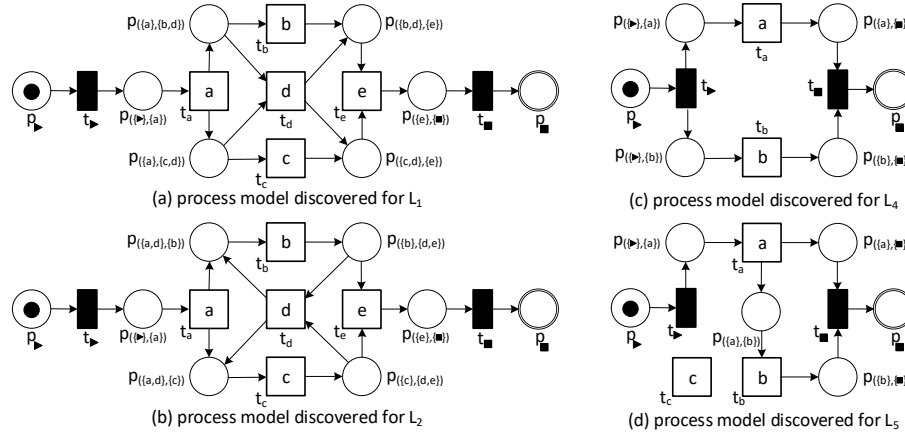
$p_{(\{a\},\{b,d\})}$ b $p_{(\{b,d\},\{e\})}$
$t_b$
$p_\blacktriangleright$ $t_\blacktriangleright$ $p_{(\{\blacktriangleright\},\{a\})}$ a d e $p_{(\{e\},\{\blacksquare\})}$ $t_\blacksquare$ $p_\blacksquare$
$t_a$ $t_d$ $t_e$
$p_{(\{a\},\{c,d\})}$ c $p_{(\{c,d\},\{e\})}$
$t_c$
(a) process model discovered for $L_1$

$p_{(\{a,d\},\{b\})}$ b $p_{(\{b\},\{d,e\})}$
$t_b$
$p_\blacktriangleright$ $t_\blacktriangleright$ $p_{(\{\blacktriangleright\},\{a\})}$ a d e $p_{(\{e\},\{\blacksquare\})}$ $t_\blacksquare$ $p_\blacksquare$
$t_a$ $t_d$ $t_e$
$p_{(\{a,d\},\{c\})}$ c $p_{(\{c\},\{d,e\})}$
$t_c$
(b) process model discovered for $L_2$

$p_{(\{\blacktriangleright\},\{a\})}$ a $p_{(\{a\},\{\blacksquare\})}$
$t_a$
$p_\blacktriangleright$ $t_\blacktriangleright$ $t_\blacksquare$ $p_\blacksquare$
$t_b$
$p_{(\{\blacktriangleright\},\{b\})}$ b $p_{(\{b\},\{\blacksquare\})}$
(c) process model discovered for $L_4$

$p_{(\{\blacktriangleright\},\{a\})}$ a $p_{(\{a\},\{\blacksquare\})}$
$t_a$
$p_\blacktriangleright$ $t_\blacktriangleright$ $p_{(\{a\},\{b\})}$ $t_\blacksquare$ $p_\blacksquare$
c b $p_{(\{b\},\{\blacksquare\})}$
$t_c$ $t_b$
(d) process model discovered for $L_5$